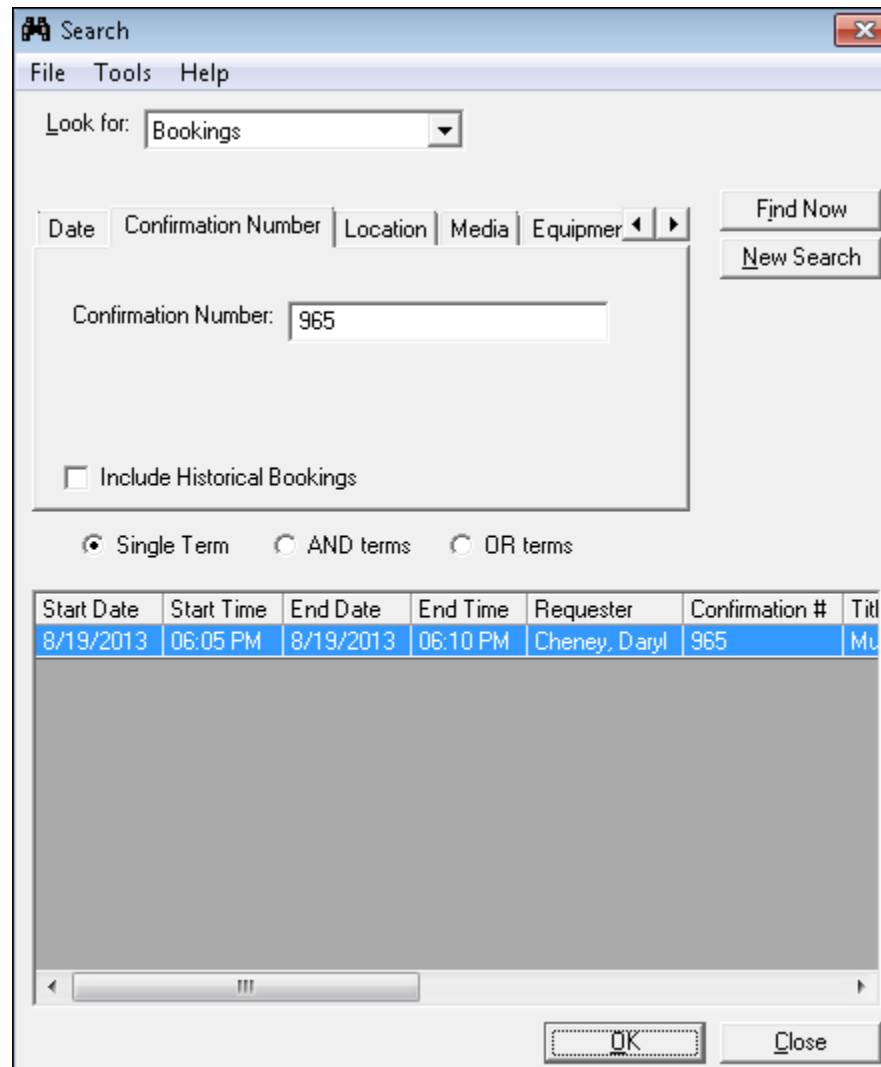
Search

File Tools Help

Look for: Bookings

Date | Confirmation Number | Location | Media | Equipmer

Find Now

New Search

Confirmation Number: 965

Include Historical Bookings

Single Term  AND terms  OR terms

| Start Date | Start Time | End Date | End Time | Requester | Confirmation # | Titl |
|---|---|---|---|---|---|---|
| 8/19/2013 | 06:05 PM | 8/19/2013 | 06:10 PM | Cheney, Daryl | 965 | Mu |

OK

Close